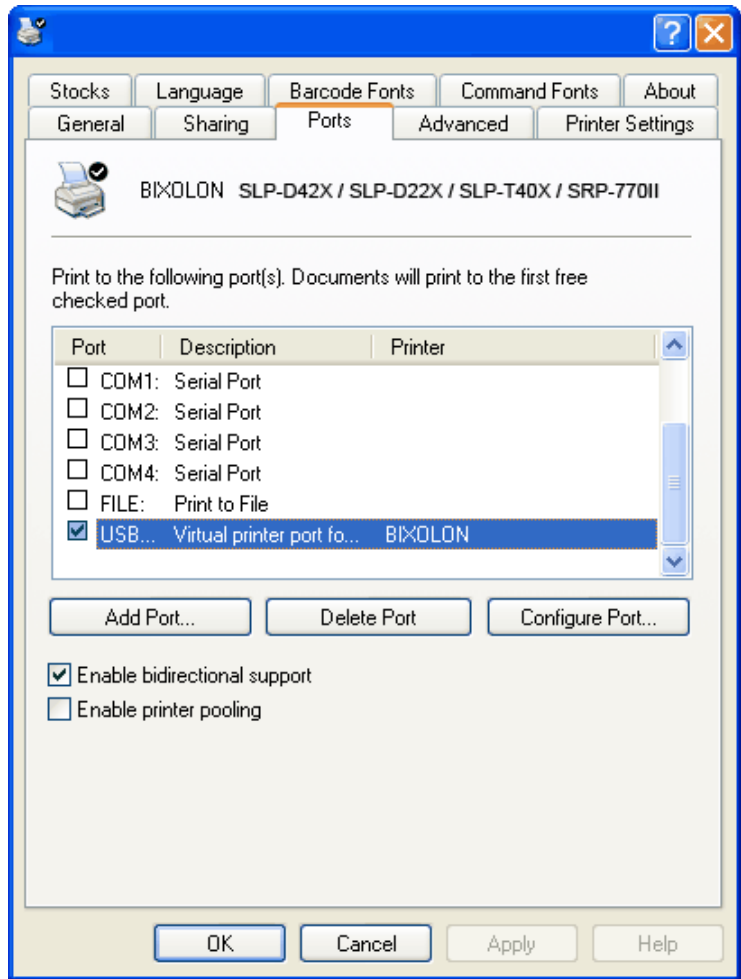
?

Stocks | Language | Barcode Fonts | Command Fonts | About
General | Sharing | Ports | Advanced | Printer Settings

BIXOLON SLP-D42X / SLP-D22X / SLP-T40X / SRP-770II

Print to the following port(s). Documents will print to the first free checked port.

| Port | Description | Printer |
|---|---|---|
| COM1: | Serial Port | |
| COM2: | Serial Port | |
| COM3: | Serial Port | |
| COM4: | Serial Port | |
| FILE: | Print to File | |
| USB... | Virtual printer port fo... | BIXOLON |

Add Port... Delete Port Configure Port...

Enable bidirectional support
Enable printer pooling

OK Cancel Apply Help